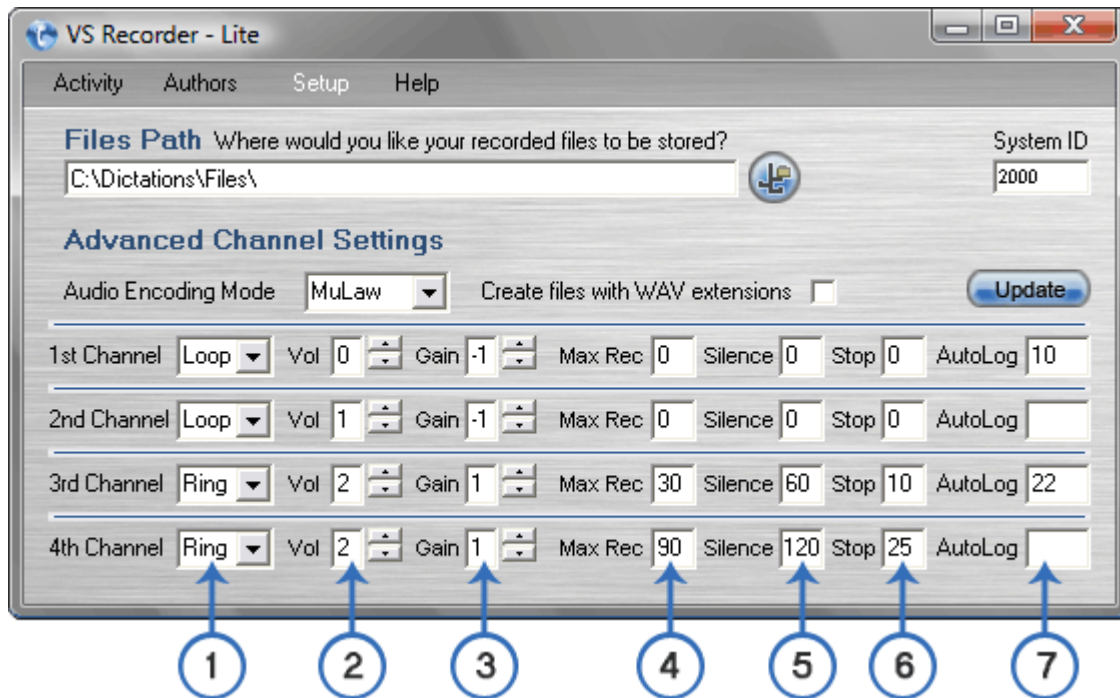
VS Recorder - Lite

Activity Authors Setup Help

Files Path Where would you like your recorded files to be stored?

C:\Dictations\Files\

System ID
2000

Advanced Channel Settings

Audio Encoding Mode MuLaw

Create files with WAV extensions

Update

| | | | | | |
|---|---|---|---|---|---|
| 1st Channel Loop | Vol 0 | Gain -1 | Max Rec 0 | Silence 0 | Stop 0 | AutoLog 10 |
| 2nd Channel Loop | Vol 1 | Gain -1 | Max Rec 0 | Silence 0 | Stop 0 | AutoLog |
| 3rd Channel Ring | Vol 2 | Gain 1 | Max Rec 30 | Silence 60 | Stop 10 | AutoLog 22 |
| 4th Channel Ring | Vol 2 | Gain 1 | Max Rec 90 | Silence 120 | Stop 25 | AutoLog |

1 2 3 4 5 6 7